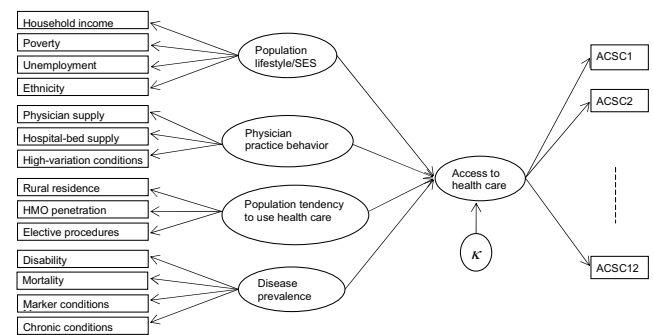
Household income
Poverty
Unemployment
Ethnicity
Physician supply
Hospital-bed supply
High-variation conditions
Rural residence
HMO penetration
Elective procedures
Disability
Mortality
Marker conditions
Chronic conditions

Population lifestyle/SES
Physician practice behavior
Population tendency to use health care
Disease prevalence

Access to health care

$\kappa$

ACSC1
ACSC2
ACSC12